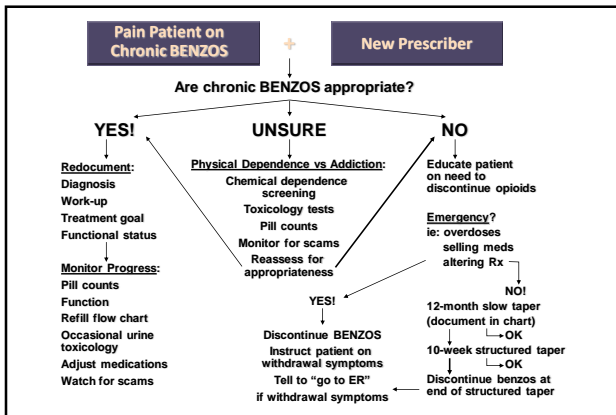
Pain Patient on Chronic BENZOS

+

New Prescriber

Are chronic BENZOS appropriate?

YES!

Redocument:
Diagnosis
Work-up
Treatment goal
Functional status

Monitor Progress:
Pill counts
Function
Refill flow chart
Occasional urine toxicology
Adjust medications
Watch for scams

UNSURE

Physical Dependence vs Addiction:
Chemical dependence screening
Toxicology tests
Pill counts
Monitor for scams
Reassess for appropriateness

YES!

Discontinue BENZOS
Instruct patient on withdrawal symptoms
Tell to "go to ER" if withdrawal symptoms

NO

Educate patient on need to discontinue opioids

Emergency?
ie: overdoses
selling meds
altering Rx

NO!

12-month slow taper (document in chart)
→OK
10-week structured taper
→OK
Discontinue benzos at end of structured taper